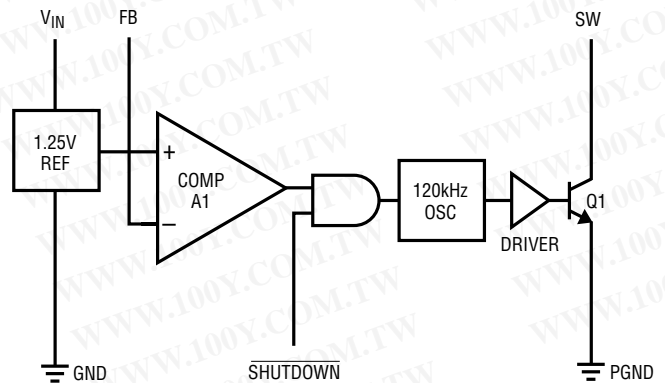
$V_{IN}$ FB SW

1.25V REF

+

–

COMP A1

120kHz OSC

DRIVER

Q1

GND

$\overline{SHUTDOWN}$

PGND

WWW.100Y.COM.TW WWW.100Y.COM.TW WWW.100Y.COM.TW WWW.100Y.COM.TW WWW.100Y.COM.TW WWW.100Y.COM.TW WWW.100Y.COM.TW WWW.100Y.COM.TW